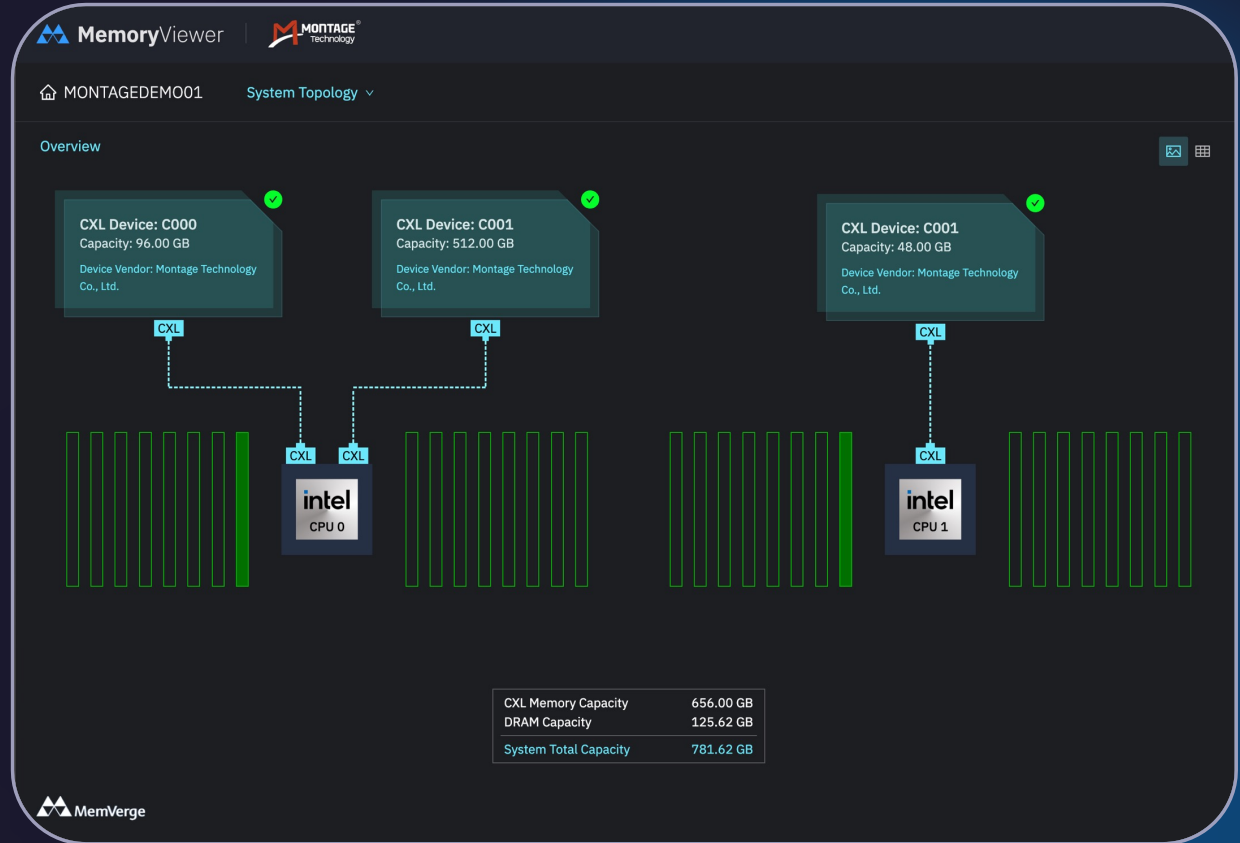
MemoryViewer | MONTAGE® Technology

MONTAGEDEMO01 System Topology

Overview

CXL Device: C000
Capacity: 96.00 GB
Device Vendor: Montage Technology Co., Ltd.

CXL Device: C001
Capacity: 512.00 GB
Device Vendor: Montage Technology Co., Ltd.

CXL Device: C001
Capacity: 48.00 GB
Device Vendor: Montage Technology Co., Ltd.

CXL

CXL

CXL

CXL CXL

intel
CPU 0

CXL

intel
CPU 1

| CXL Memory Capacity | 656.00 GB |
|---|---|
| DRAM Capacity | 125.62 GB |
| System Total Capacity | 781.62 GB |

MemVerge